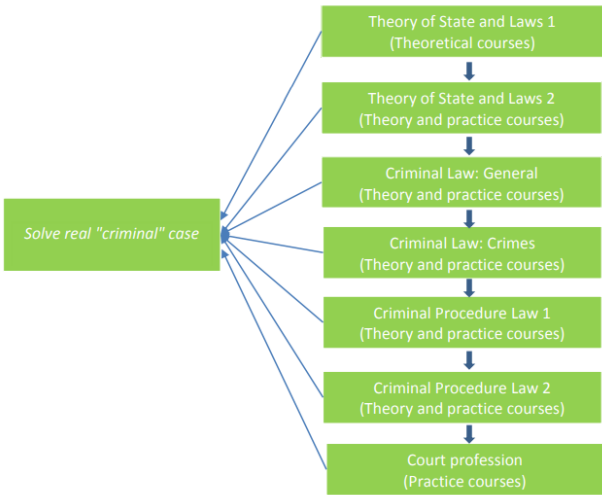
Theory of State and Laws 1
(Theoretical courses)

Theory of State and Laws 2
(Theory and practice courses)

Criminal Law: General
(Theory and practice courses)

Criminal Law: Crimes
(Theory and practice courses)

Criminal Procedure Law 1
(Theory and practice courses)

Criminal Procedure Law 2
(Theory and practice courses)

Court profession
(Practice courses)

Solve real "criminal" case